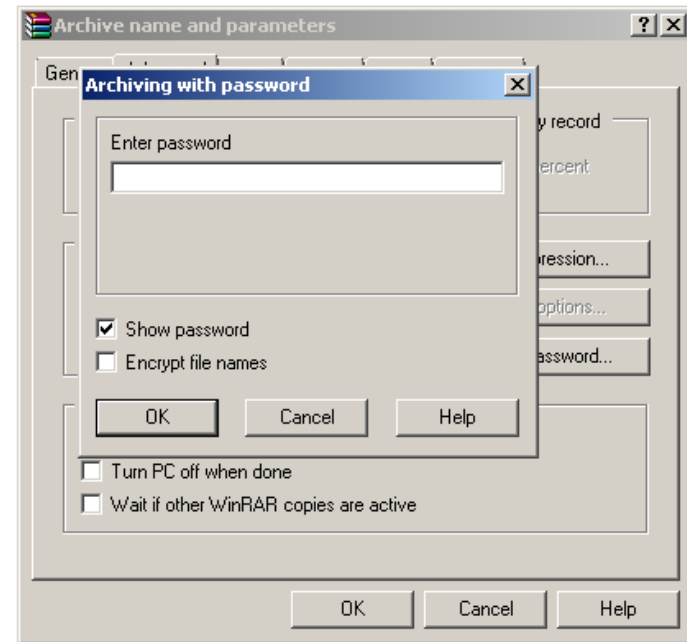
Archive name and parameters

?

Gen

Archiving with password

Enter password

Show password

Encrypt file names

OK

Cancel

Help

y record

ercent

pression...

ptions...

ssword...

Turn PC off when done

Wait if other WinRAR copies are active

OK

Cancel

Help